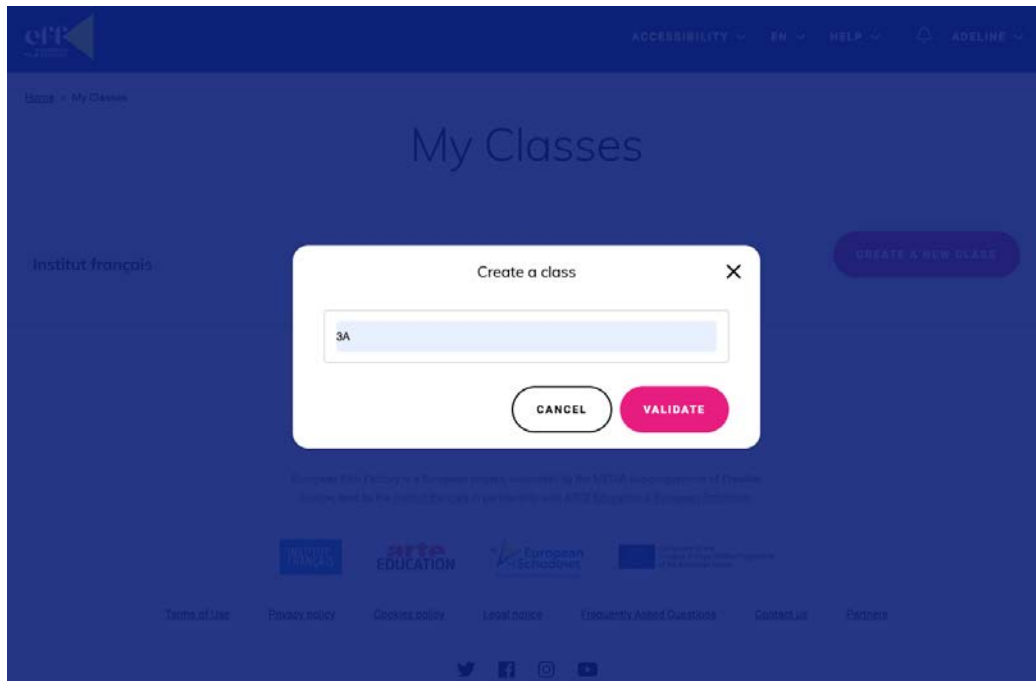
eff

ACCESSIBILITY EN HELP ADELINE

Home > My Classes

My Classes

Institut français

CREATE A NEW CLASS

Create a class

3A

CANCEL

VALIDATE

European Film Factory is a European project supported by the MEDIA sub-programme of Creative Europe, led by the Institut français in partnership with ARTE Education & European Schoolnet.

INSTITUT FRANÇAIS

arte EDUCATION

European Schoolnet

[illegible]

Terms of Use   Privacy policy   Cookies policy   Legal notice   Frequently Asked Questions   Contact us   Partners